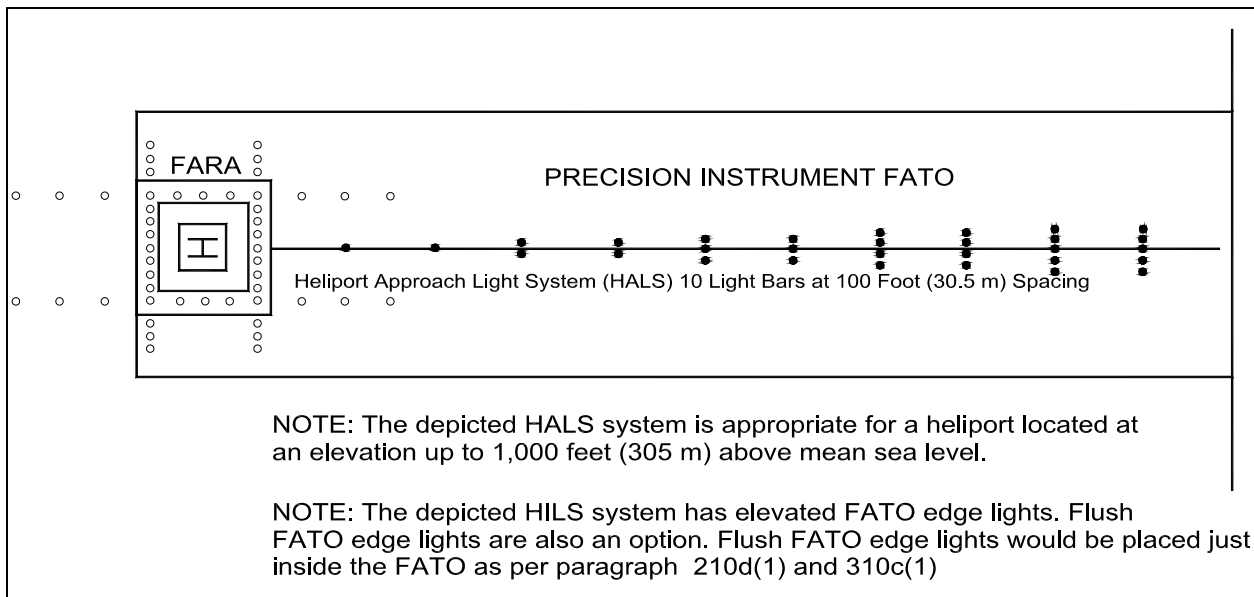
FARA

PRECISION INSTRUMENT FATO

Heliport Approach Light System (HALS) 10 Light Bars at 100 Foot (30.5 m) Spacing

NOTE: The depicted HALS system is appropriate for a heliport located at an elevation up to 1,000 feet (305 m) above mean sea level.

NOTE: The depicted HILS system has elevated FATO edge lights. Flush FATO edge lights are also an option. Flush FATO edge lights would be placed just inside the FATO as per paragraph 210d(1) and 310c(1)